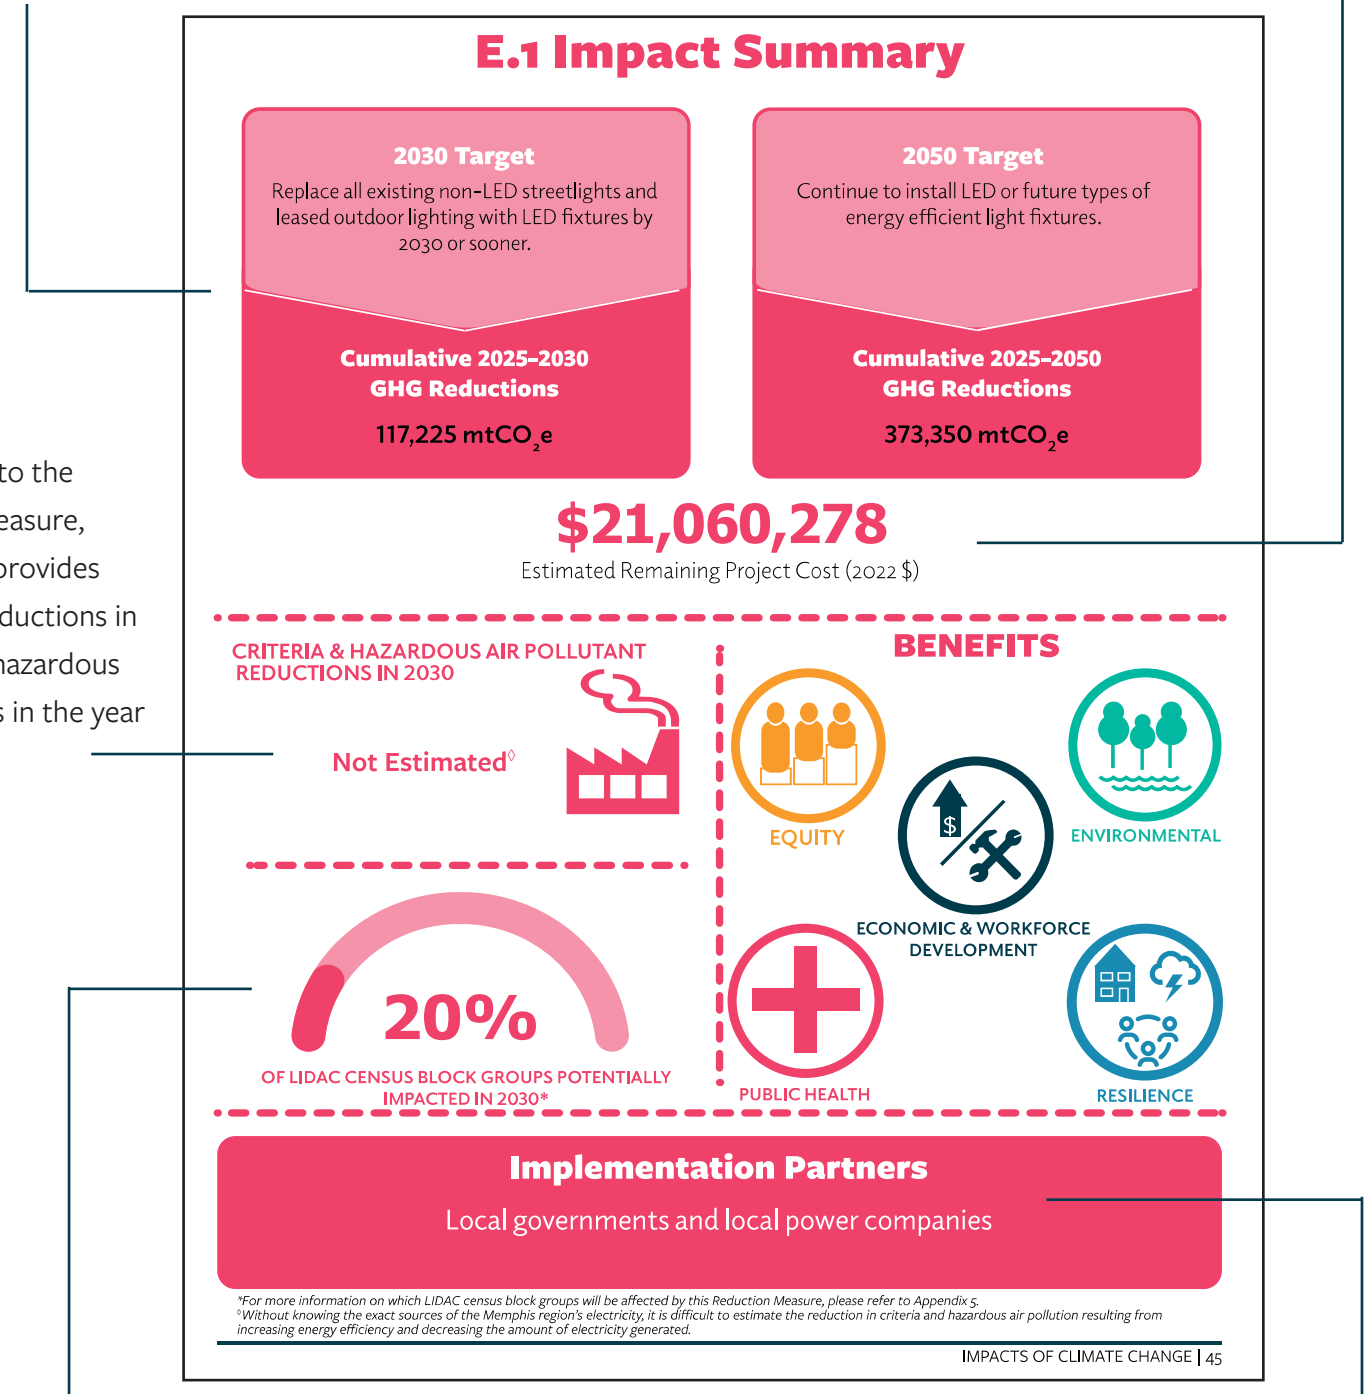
to the
easure,
provides
ductions in
hazardous
s in the year

E.1 Impact Summary

2030 Target
Replace all existing non-LED streetlights and leased outdoor lighting with LED fixtures by 2030 or sooner.

Cumulative 2025–2030
GHG Reductions
117,225 mtCO$_2$e

2050 Target
Continue to install LED or future types of energy efficient light fixtures.

Cumulative 2025–2050
GHG Reductions
373,350 mtCO$_2$e

$21,060,278
Estimated Remaining Project Cost (2022 $)

CRITERIA & HAZARDOUS AIR POLLUTANT REDUCTIONS IN 2030

Not Estimated◊

20%
OF LIDAC CENSUS BLOCK GROUPS POTENTIALLY IMPACTED IN 2030*

BENEFITS

EQUITY

ENVIRONMENTAL

$

ECONOMIC & WORKFORCE DEVELOPMENT

PUBLIC HEALTH

RESILIENCE

Implementation Partners
Local governments and local power companies

*For more information on which LIDAC census block groups will be affected by this Reduction Measure, please refer to Appendix 5.
◊Without knowing the exact sources of the Memphis region's electricity, it is difficult to estimate the reduction in criteria and hazardous air pollution resulting from increasing energy efficiency and decreasing the amount of electricity generated.

IMPACTS OF CLIMATE CHANGE | 45